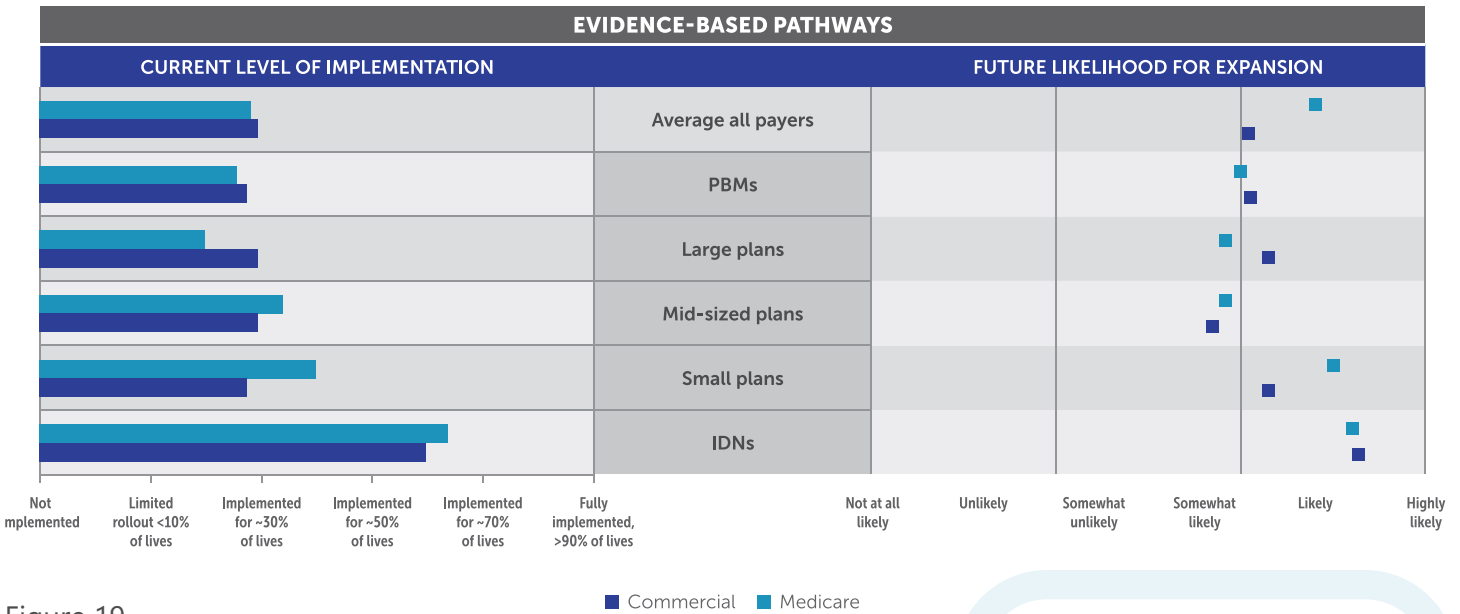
EVIDENCE-BASED PATHWAYS

CURRENT LEVEL OF IMPLEMENTATION

FUTURE LIKELIHOOD FOR EXPANSION

Average all payers

PBMs

Large plans

Mid-sized plans

Small plans

IDNs

Not mplemented

Limited rollout <10% of lives

Implemented for ~30% of lives

Implemented for ~50% of lives

Implemented for ~70% of lives

Fully implemented, >90% of lives

Not at all likely

Unlikely

Somewhat unlikely

Somewhat likely

Likely

Highly likely

Commercial Medicare

Figure 19